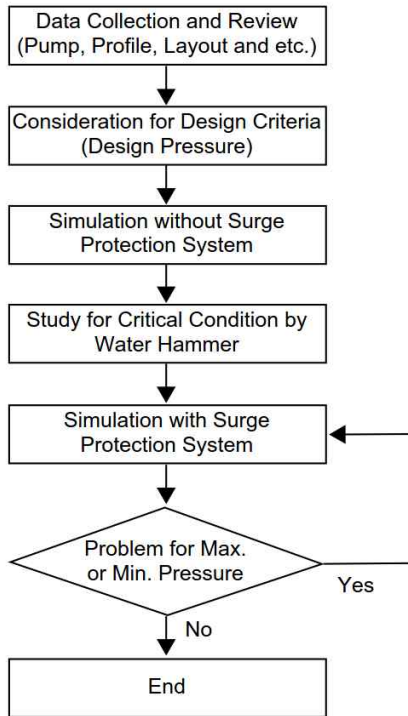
Data Collection and Review (Pump, Profile, Layout and etc.)

Consideration for Design Criteria (Design Pressure)

Simulation without Surge Protection System

Study for Critical Condition by Water Hammer

Simulation with Surge Protection System

Problem for Max. or Min. Pressure

Yes

No

End